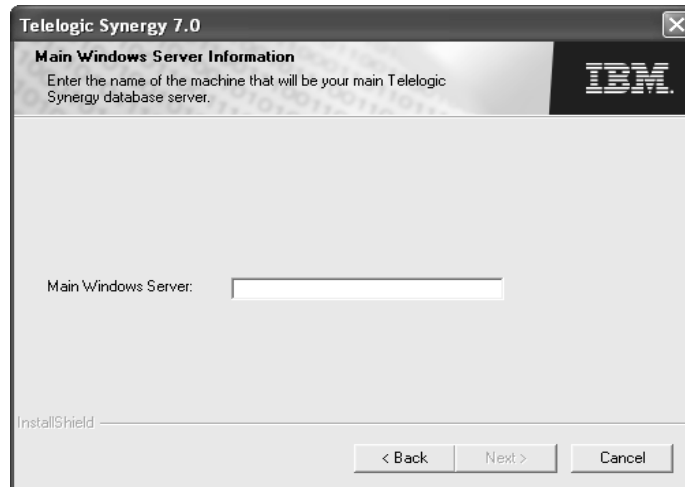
Telogic Synergy 7.0

Main Windows Server Information

Enter the name of the machine that will be your main Telelogic Synergy database server.

IBM.

Main Windows Server:

InstallShield

< Back

Next >

Cancel